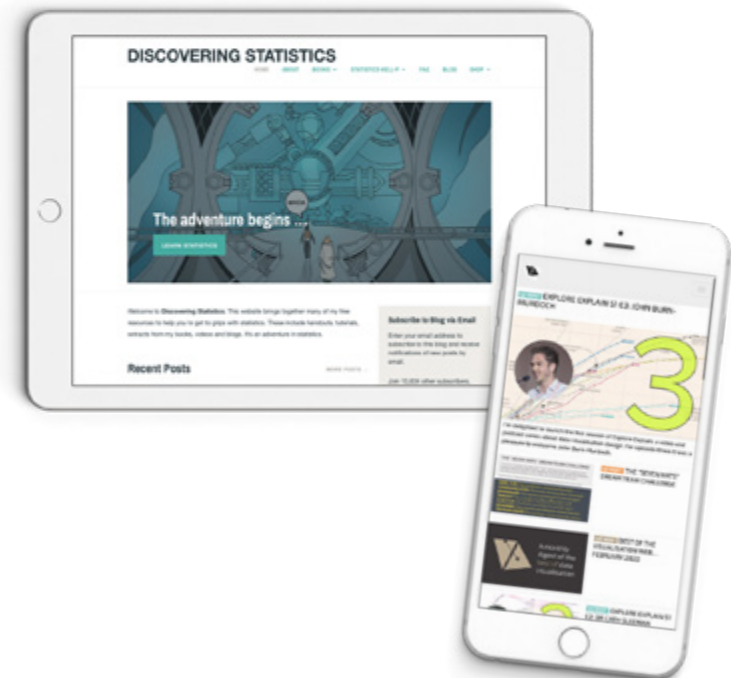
DISCOVERING STATISTICS

HOME ABOUT BOOKS STATISTICS HELL FAQ BLOG SHOP

The adventure begins ...

LEARN STATISTICS

Welcome to **Discovering Statistics**. This website brings together many of my free resources to help you to get to grips with statistics. These include handouts, tutorials, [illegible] from my books, videos and blogs. It's an adventure in statistics.

Recent Posts

MORE POSTS

Subscribe to Blog via Email

Enter your email address to subscribe to this blog and receive notifications of new posts by email.

Join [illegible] other subscribers.

EXPLORE EXPLAIN S1 E3: JOHN BURN-MURDOCH

3

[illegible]

THE "REVIEWS" DREAM TEAM CHALLENGE

BEST OF THE VISUALISATION WEB... FEBRUARY 2022

EXPLORE EXPLAIN S1 E2: DR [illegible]